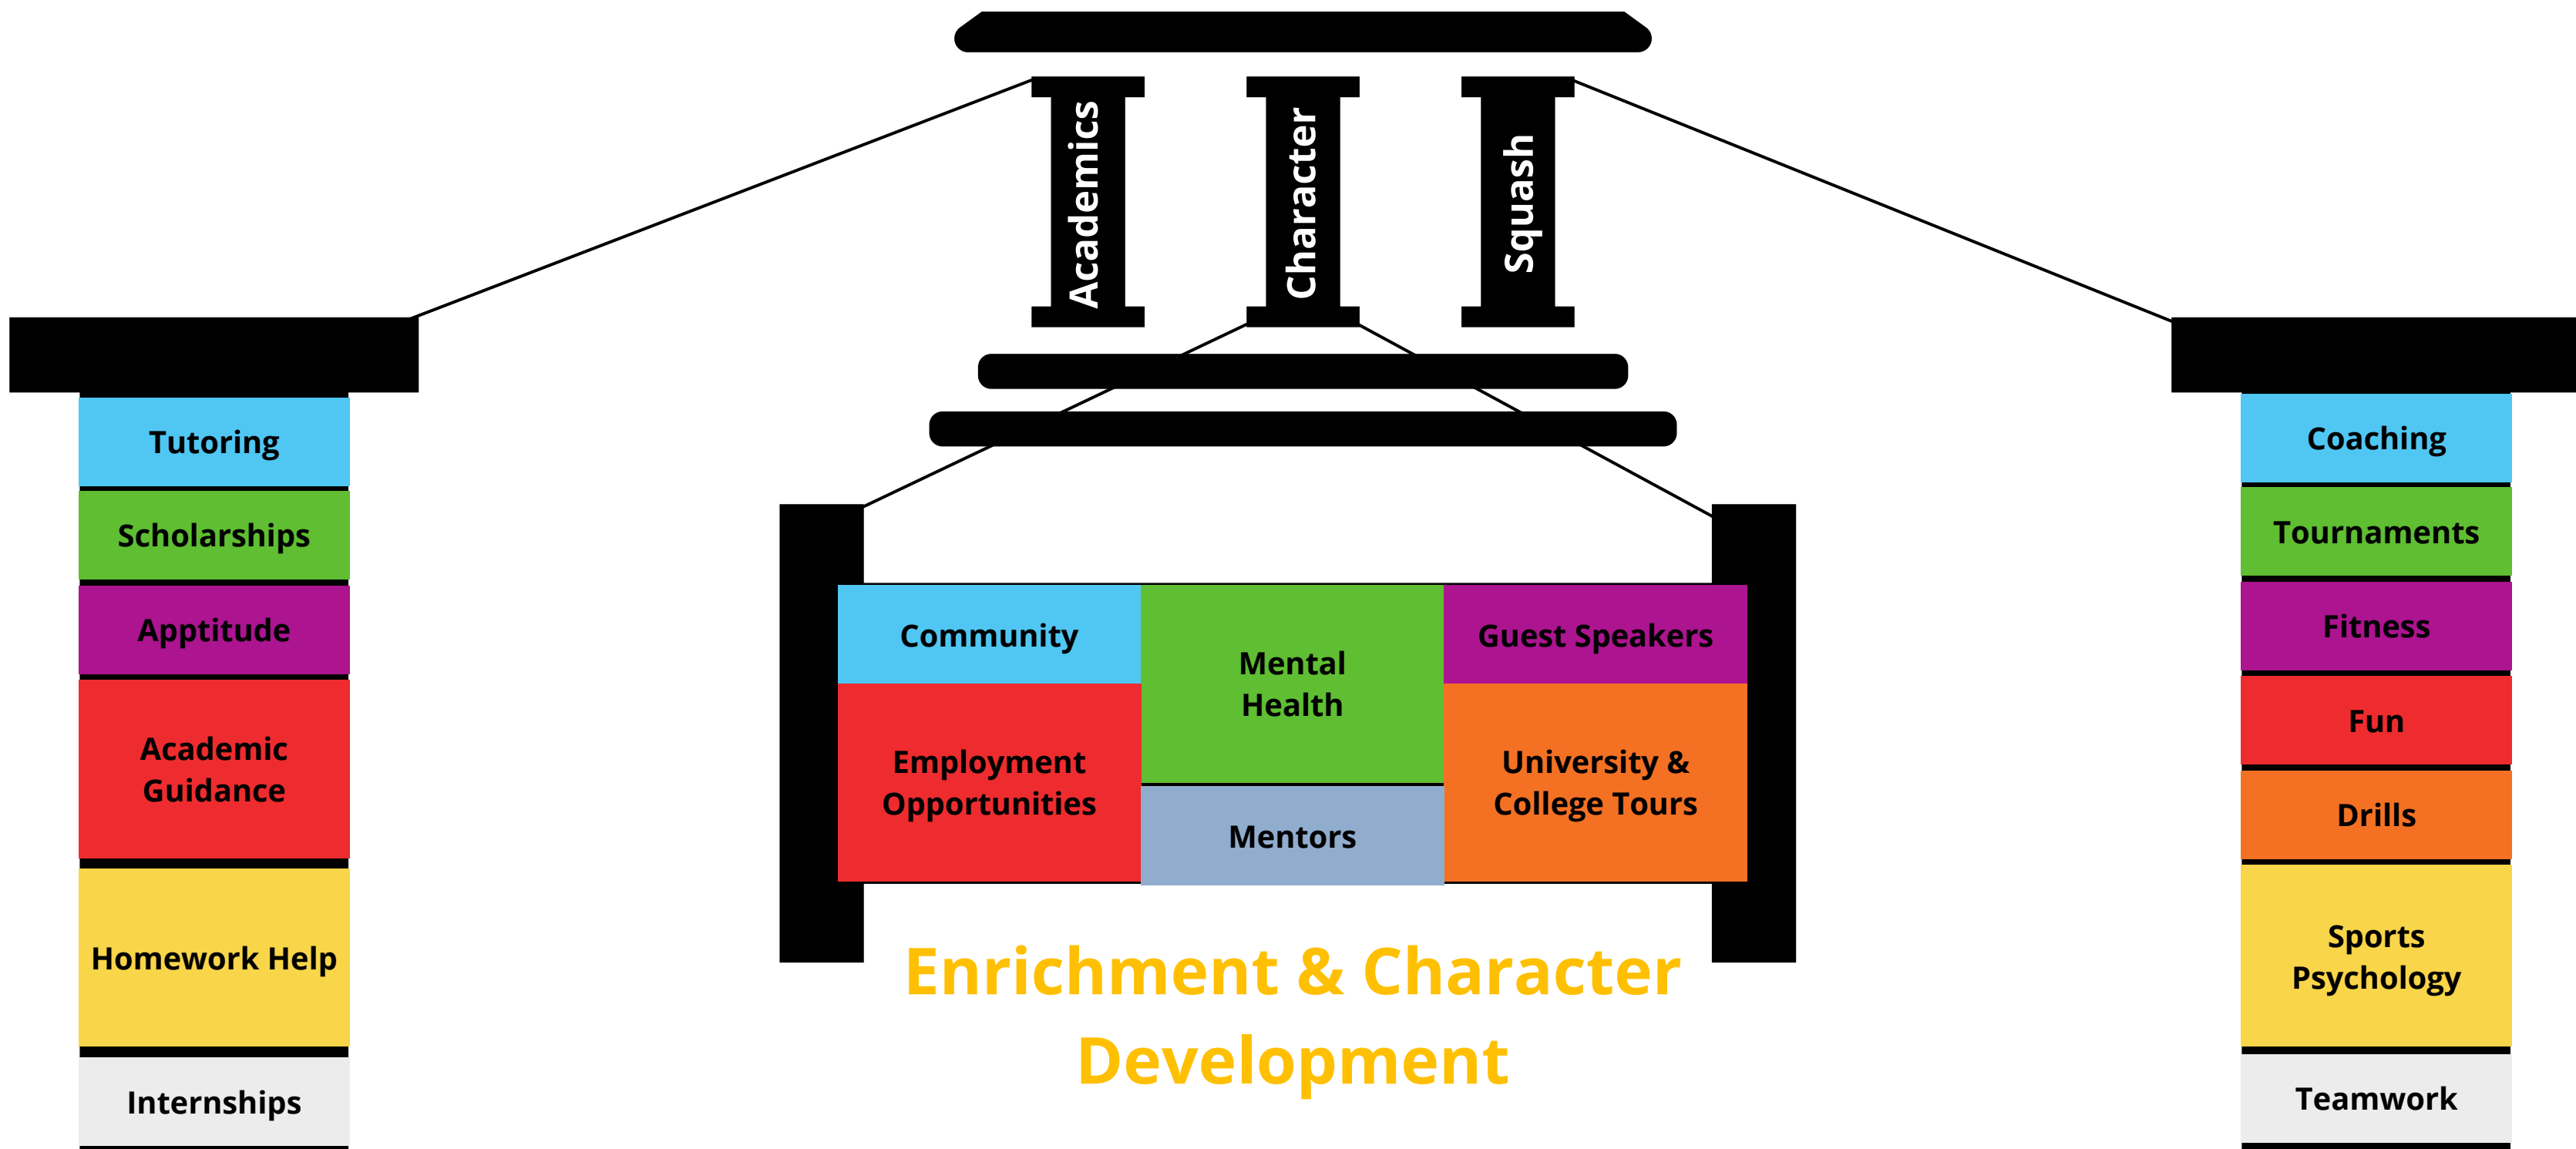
Academics

Character

Squash

Tutoring

Scholarships

Apptitude

Academic Guidance

Homework Help

Internships

Community

Mental Health

Guest Speakers

Employment Opportunities

Mentors

University & College Tours

Enrichment & Character Development

Coaching

Tournaments

Fitness

Fun

Drills

Sports Psychology

Teamwork